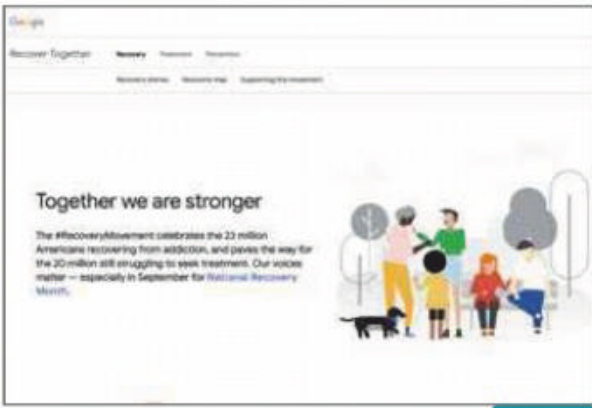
Google

Recover Together Recovery Treatment Prevention

Recovery stories Recovery map Supporting the movement

Together we are stronger

The #RecoveryMovement celebrates the 23 million Americans recovering from addiction, and paves the way for the 20 million still struggling to seek treatment. Our voices matter — especially in September for National Recovery Month.